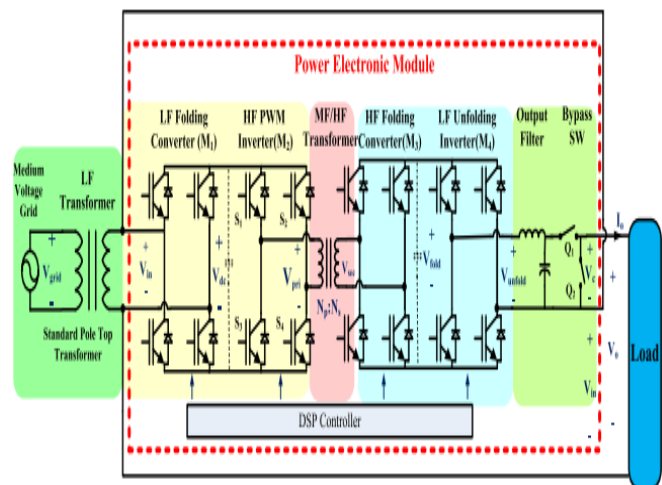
Power Electronic Module

Medium Voltage Grid

LF Transformer

$V_{grid}$

+

-

Standard Pole Top Transformer

LF Folding Converter ($M_1$)

HF PWM Inverter($M_2$)

$V_{in}$

$V_{dc}$

$S_1$

$S_2$

$S_3$

$S_4$

$V_{pri}$

MF/HF Transformer

$V_{sec}$

$N_p:N_s$

HF Folding Converter($M_3$)

LF Unfolding Inverter($M_4$)

$V_{fold}$

$V_{unfold}$

Output Filter

Bypass SW

$Q_1$

$Q_2$

$V_Z$

$I_o$

$V_o$

$V_{in}$

Load

DSP Controller